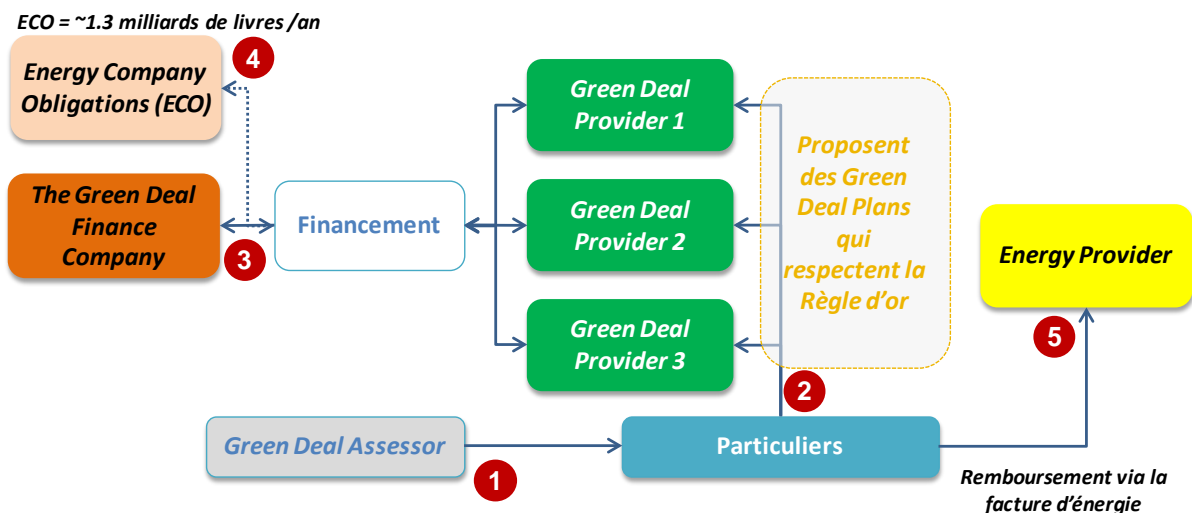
ECO = ~1.3 milliards de livres /an

Energy Company Obligations (ECO)

4

The Green Deal Finance Company

3

Financement

Green Deal Provider 1

Green Deal Provider 2

Green Deal Provider 3

Proposent des Green Deal Plans qui respectent la Règle d'or

Energy Provider

5

2

Green Deal Assessor

1

Particuliers

Remboursement via la facture d'énergie